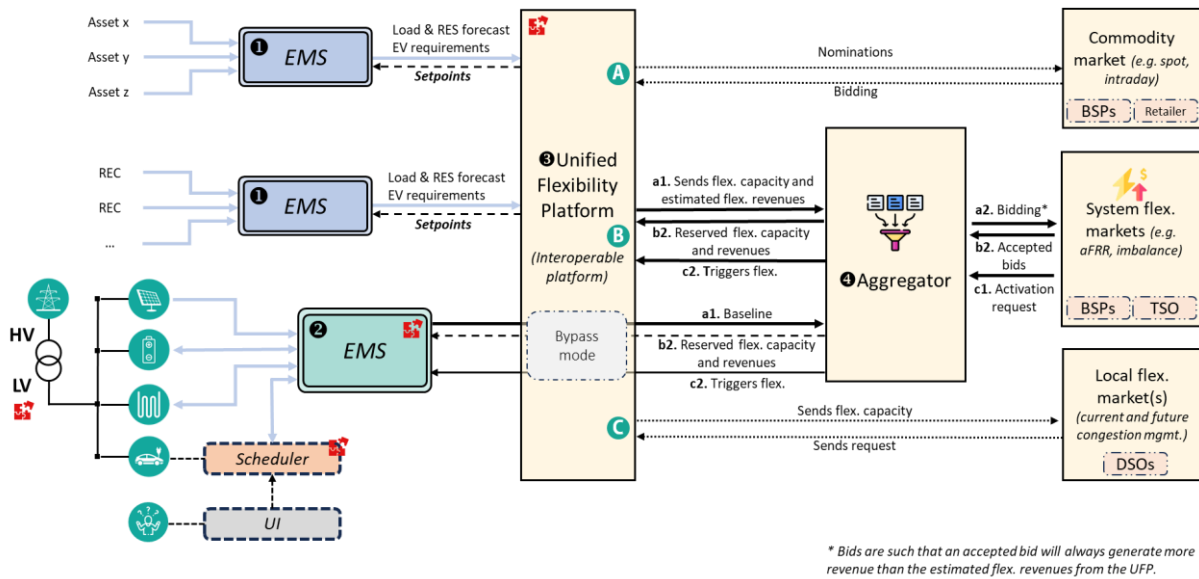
Asset x
Asset y
Asset z
❶ EMS
Load & RES forecast
EV requirements
Setpoints

REC
REC
...
❶ EMS
Load & RES forecast
EV requirements
Setpoints

HV
LV

❷ EMS
Scheduler
UI

❸Unified Flexibility Platform
(Interoperable platform)
A
B
C
Bypass mode

Nominations
Bidding

a1. Sends flex. capacity and estimated flex. revenues
b2. Reserved flex. capacity and revenues
c2. Triggers flex.

a1. Baseline
b2. Reserved flex. capacity and revenues
c2. Triggers flex.

Sends flex. capacity
Sends request

❹Aggregator

a2. Bidding*
b2. Accepted bids
c1. Activation request

Commodity market (e.g. spot, intraday)
BSPs
Retailer

System flex. markets (e.g. aFRR, imbalance)
BSPs
TSO

Local flex. market(s) (current and future congestion mgmt.)
DSOs

* Bids are such that an accepted bid will always generate more revenue than the estimated flex. revenues from the UFP.